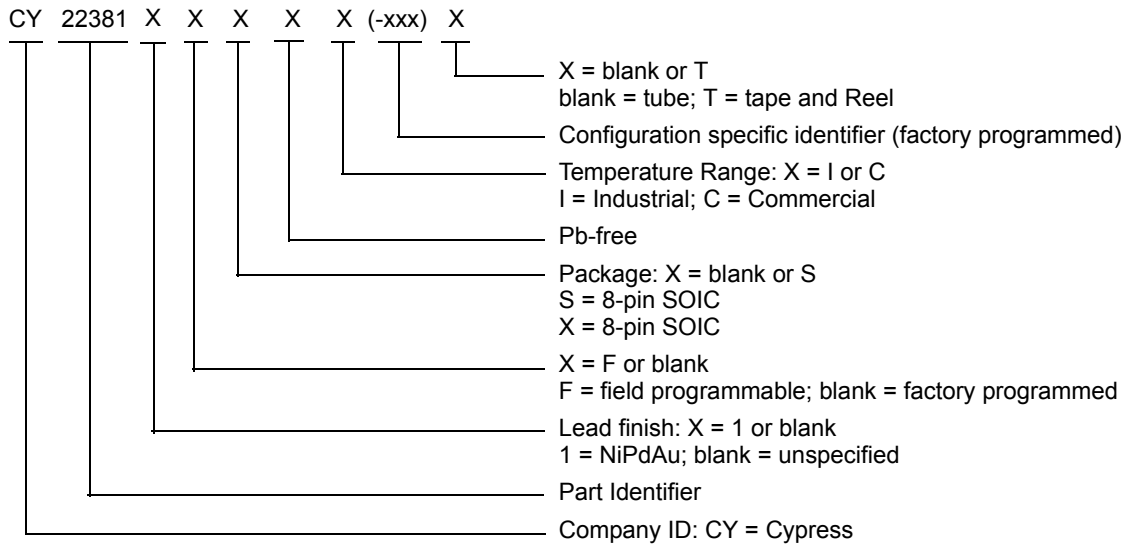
CY 22381 X X X X X (-xxx) X

X = blank or T
blank = tube; T = tape and Reel

Configuration specific identifier (factory programmed)

Temperature Range: X = I or C
I = Industrial; C = Commercial

Pb-free

Package: X = blank or S
S = 8-pin SOIC
X = 8-pin SOIC

X = F or blank
F = field programmable; blank = factory programmed

Lead finish: X = 1 or blank
1 = NiPdAu; blank = unspecified

Part Identifier

Company ID: CY = Cypress